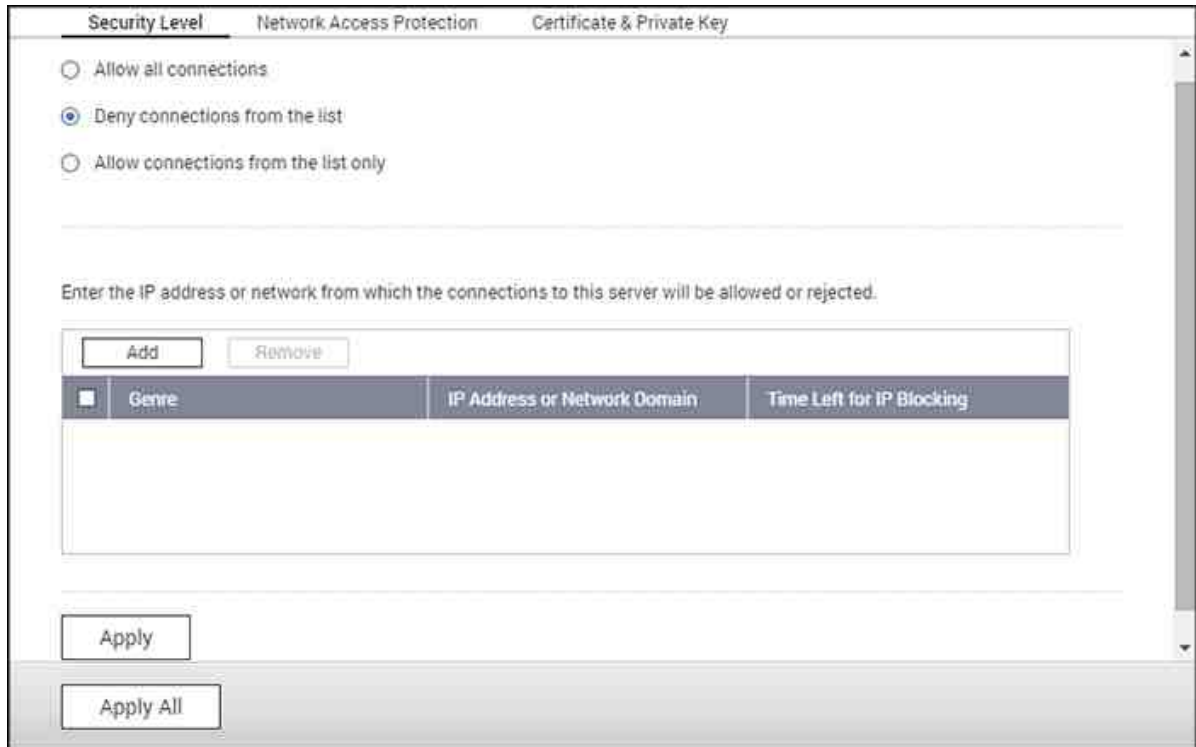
Security Level Network Access Protection Certificate & Private Key

Allow all connections

Deny connections from the list

Allow connections from the list only

Enter the IP address or network from which the connections to this server will be allowed or rejected.

Add Remove

| | Genre | IP Address or Network Domain | Time Left for IP Blocking |
|---|---|---|---|

Apply

Apply All